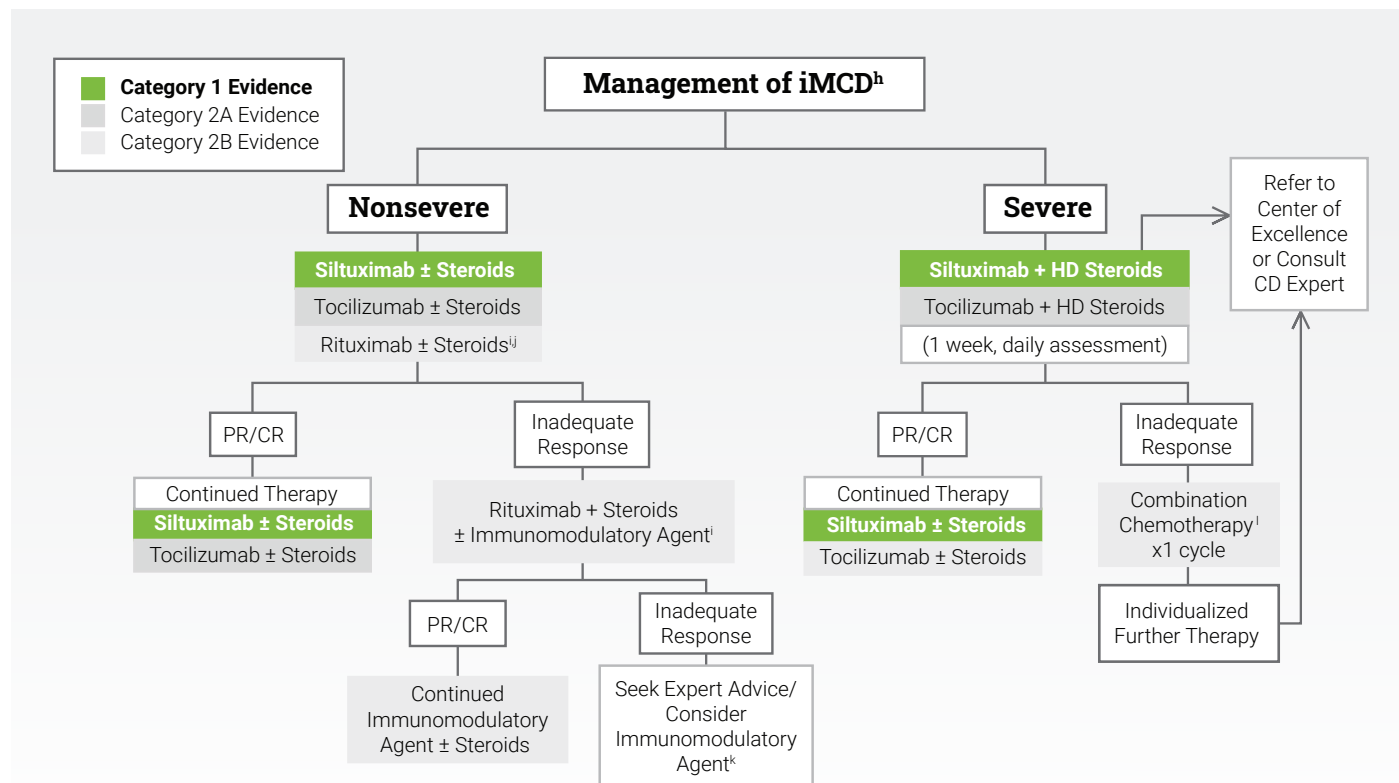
Category 1 Evidence
Category 2A Evidence
Category 2B Evidence

Management of iMCD$^{h}$

Nonsevere

Siltuximab ± Steroids
Tocilizumab ± Steroids
Rituximab ± Steroids$^{i,j}$

PR/CR

Continued Therapy
Siltuximab ± Steroids
Tocilizumab ± Steroids

Inadequate Response

Rituximab + Steroids ± Immunomodulatory Agent$^{i}$

PR/CR

Continued Immunomodulatory Agent ± Steroids

Inadequate Response

Seek Expert Advice/ Consider Immunomodulatory Agent$^{k}$

Severe

Siltuximab + HD Steroids
Tocilizumab + HD Steroids
(1 week, daily assessment)

Refer to Center of Excellence or Consult CD Expert

PR/CR

Continued Therapy
Siltuximab ± Steroids
Tocilizumab ± Steroids

Inadequate Response

Combination Chemotherapy$^{l}$ x1 cycle

Individualized Further Therapy